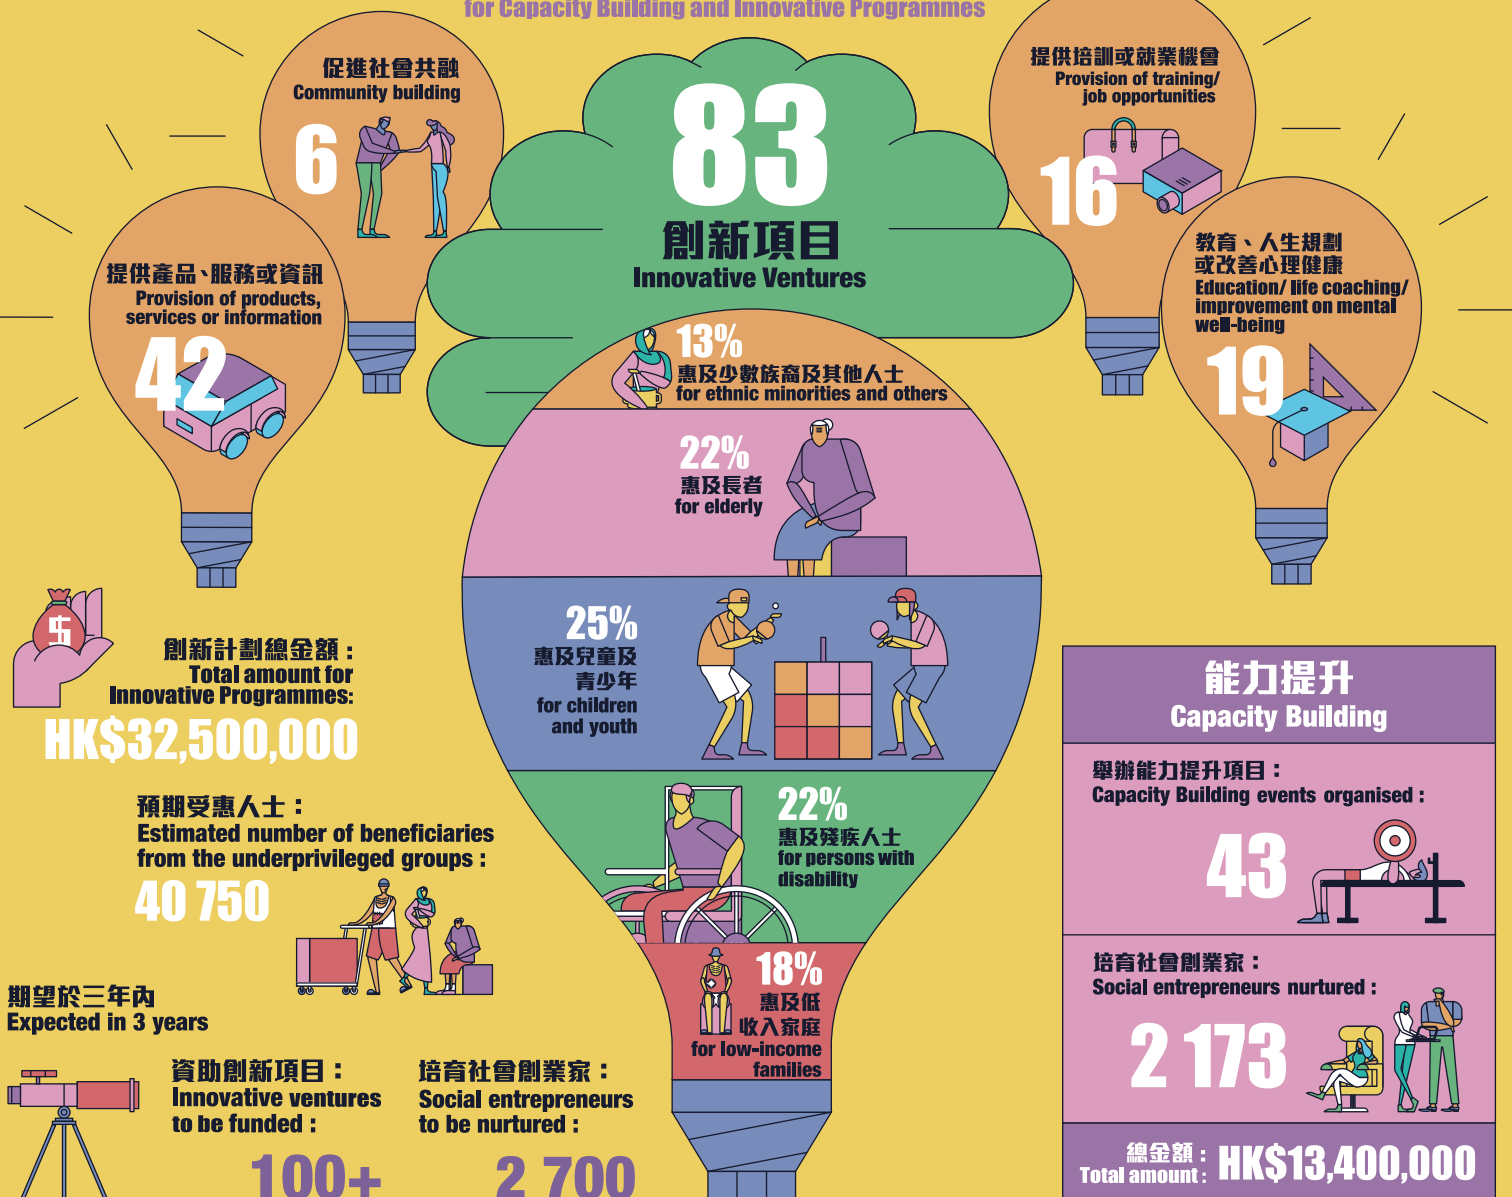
for Capacity Building and Innovative Programmes

促進社會共融
Community building
6

提供培訓或就業機會
Provision of training/ job opportunities
16

83
創新項目
Innovative Ventures

提供產品、服務或資訊
Provision of products, services or information
42

教育、人生規劃或改善心理健康
Education/ life coaching/ improvement on mental well-being
19

13%
惠及少數族裔及其他人士
for ethnic minorities and others

22%
惠及長者
for elderly

25%
惠及兒童及青少年
for children and youth

22%
惠及殘疾人士
for persons with disability

18%
惠及低收入家庭
for low-income families

創新計劃總金額：
Total amount for Innovative Programmes:
HK$32,500,000

預期受惠人士：
Estimated number of beneficiaries from the underprivileged groups :
40 750

期望於三年內
Expected in 3 years

資助創新項目：
Innovative ventures to be funded :
100+

培育社會創業家：
Social entrepreneurs to be nurtured :
2 700

能力提升
Capacity Building

舉辦能力提升項目：
Capacity Building events organised :
43

培育社會創業家：
Social entrepreneurs nurtured :
2 173

總金額：
Total amount : HK$13,400,000